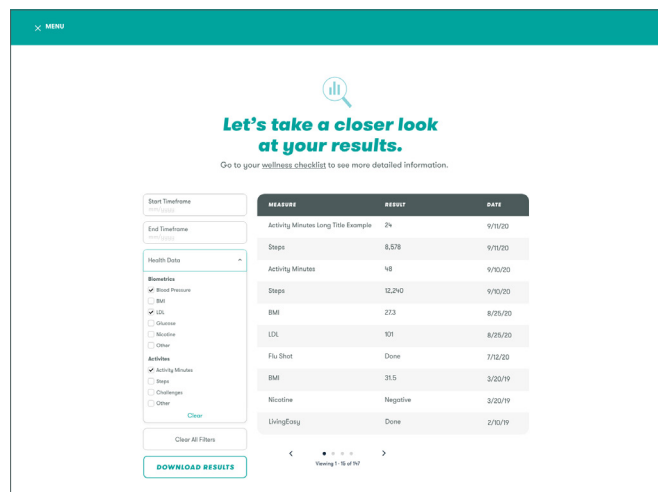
MENU

Let's take a closer look at your results.

Go to your wellness checklist to see more detailed information.

Start Timeframe
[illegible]

End Timeframe
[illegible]

Health Data

Biometrics
Blood Pressure
BMI
LDL
Glucose
Nicotine
Other

Activities
Activity Minutes
Steps
Challenges
Other

Clear

Clear All Filters

DOWNLOAD RESULTS

| MEASURE | RESULT | DATE |
|---|---|---|
| Activity Minutes Long Title Example | 24 | 9/11/20 |
| Steps | 8,578 | 9/11/20 |
| Activity Minutes | 48 | 9/10/20 |
| Steps | 12,240 | 9/10/20 |
| BMI | 27.3 | 8/25/20 |
| LDL | 101 | 8/25/20 |
| Flu Shot | Done | 7/12/20 |
| BMI | 31.5 | 3/20/19 |
| Nicotine | Negative | 3/20/19 |
| LivingEasy | Done | 2/10/19 |

Viewing 1 - 15 of 147